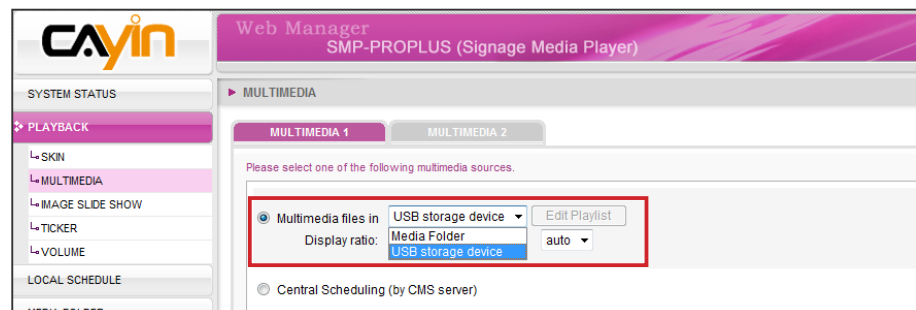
CAYIN

Web Manager
SMP-PROPLUS (Signage Media Player)

SYSTEM STATUS

PLAYBACK

SKIN
MULTIMEDIA
IMAGE SLIDE SHOW
TICKER
VOLUME

LOCAL SCHEDULE

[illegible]

▶ MULTIMEDIA

MULTIMEDIA 1
MULTIMEDIA 2

Please select one of the following multimedia sources.

Multimedia files in USB storage device Edit Playlist
Display ratio: Media Folder USB storage device auto

Central Scheduling (by CMS server)